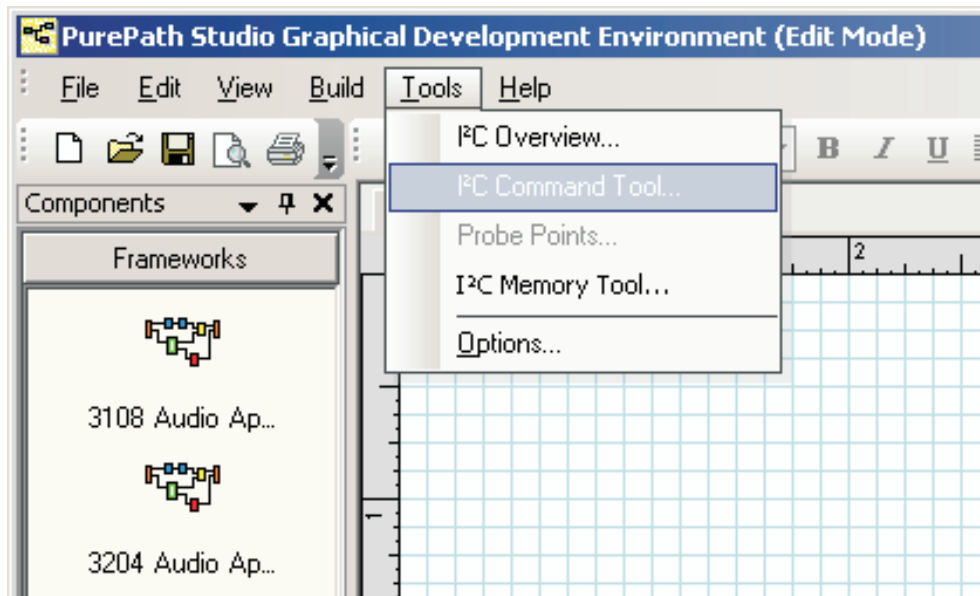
PurePath Studio Graphical Development Environment (Edit Mode)

File Edit View Build Tools Help

B I U

Components

Frameworks

3108 Audio Ap...

3204 Audio Ap...

I²C Overview...

I²C Command Tool...

Probe Points...

I²C Memory Tool...

Options...

2

1